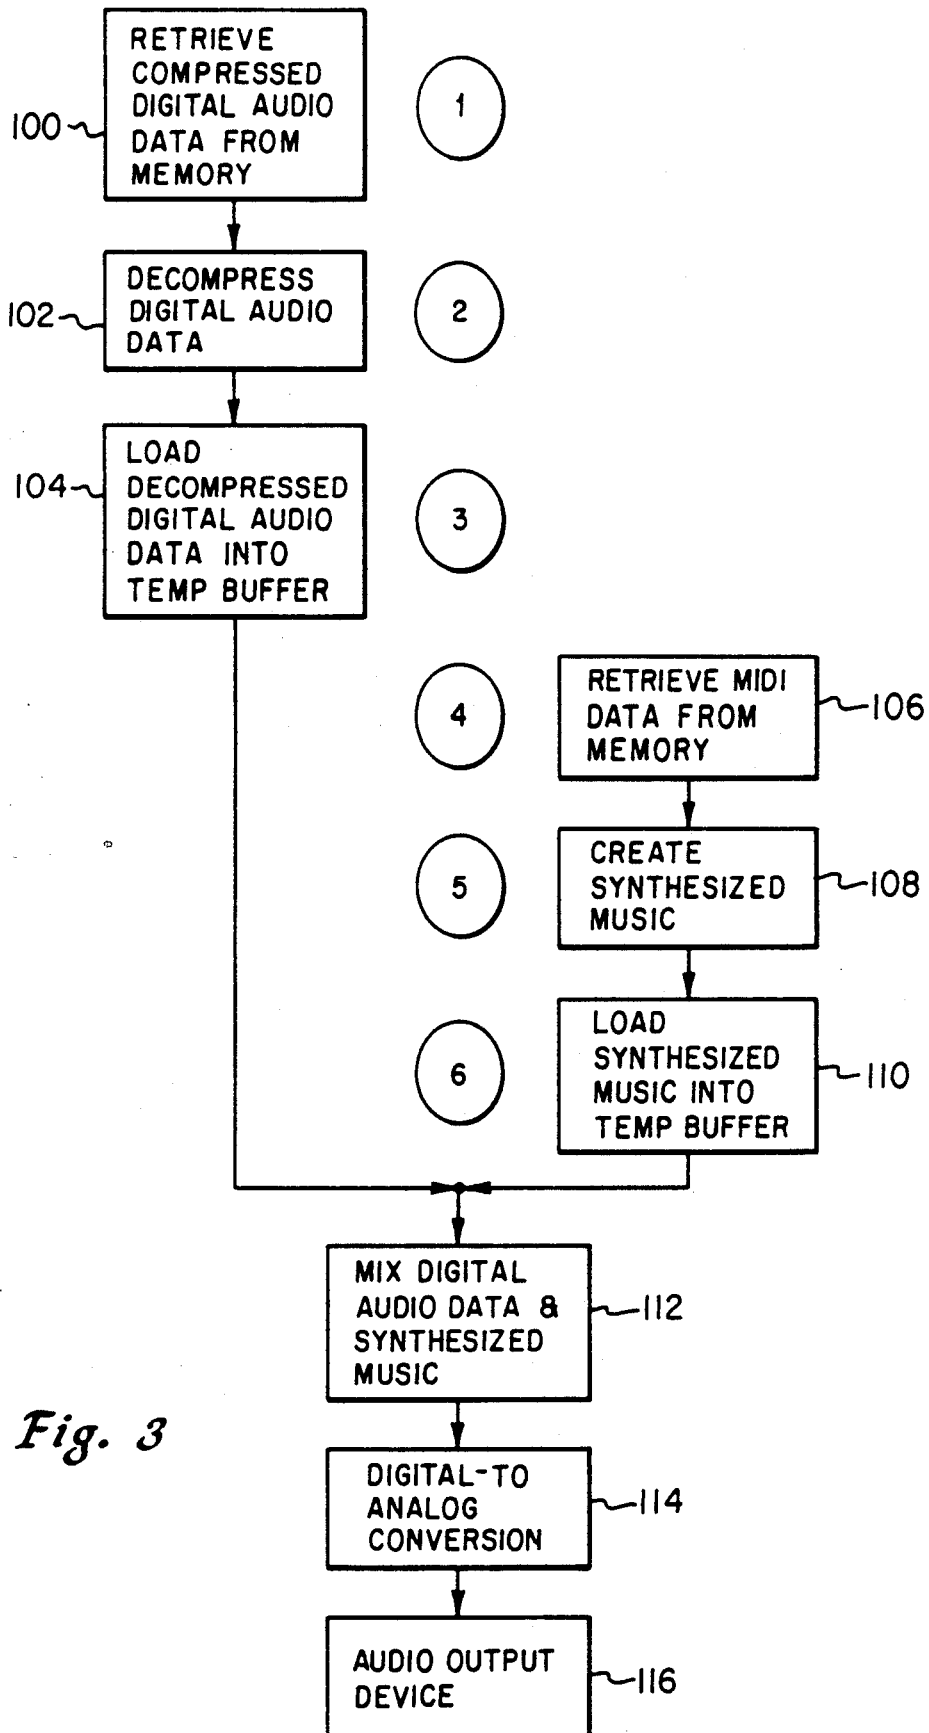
100
RETRIEVE COMPRESSED DIGITAL AUDIO DATA FROM MEMORY

1

102
DECOMPRESS DIGITAL AUDIO DATA

2

104
LOAD DECOMPRESSED DIGITAL AUDIO DATA INTO TEMP BUFFER

3

4

RETRIEVE MIDI DATA FROM MEMORY
106

5

CREATE SYNTHESIZED MUSIC
108

6

LOAD SYNTHESIZED MUSIC INTO TEMP BUFFER
110

MIX DIGITAL AUDIO DATA & SYNTHESIZED MUSIC
112

Fig. 3

DIGITAL-TO ANALOG CONVERSION
114

AUDIO OUTPUT DEVICE
116